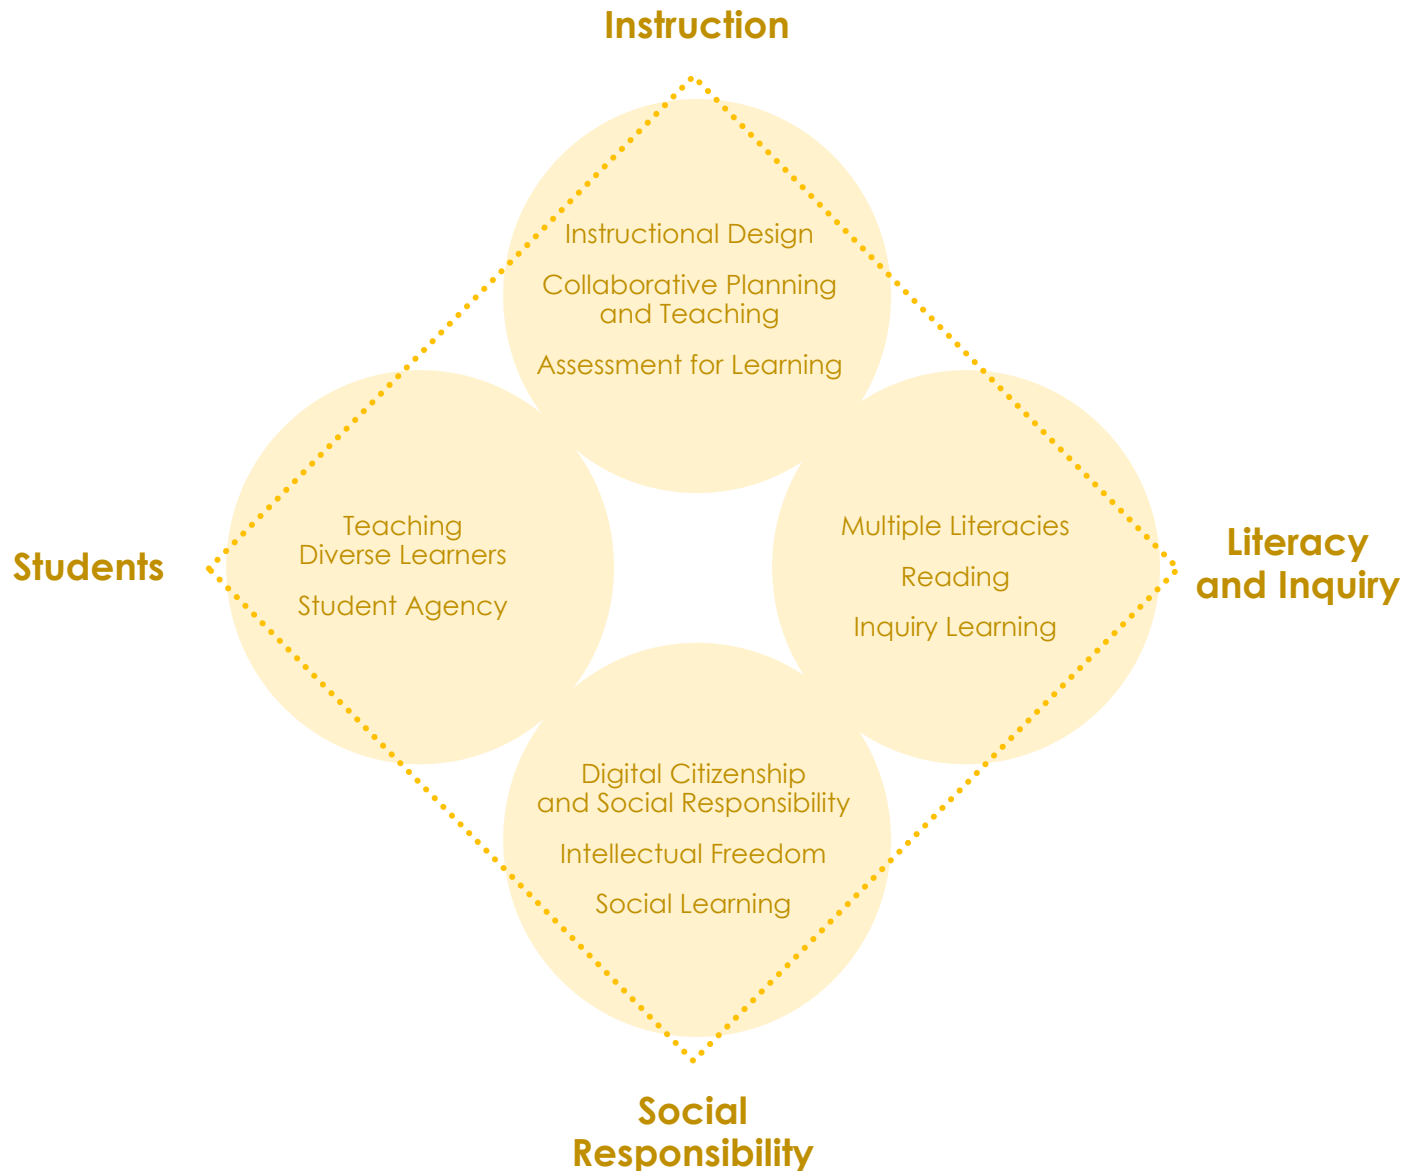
Instruction

Instructional Design

Collaborative Planning and Teaching

Assessment for Learning

Students

Teaching Diverse Learners

Student Agency

Multiple Literacies

Reading

Inquiry Learning

Literacy and Inquiry

Digital Citizenship and Social Responsibility

Intellectual Freedom

Social Learning

Social Responsibility